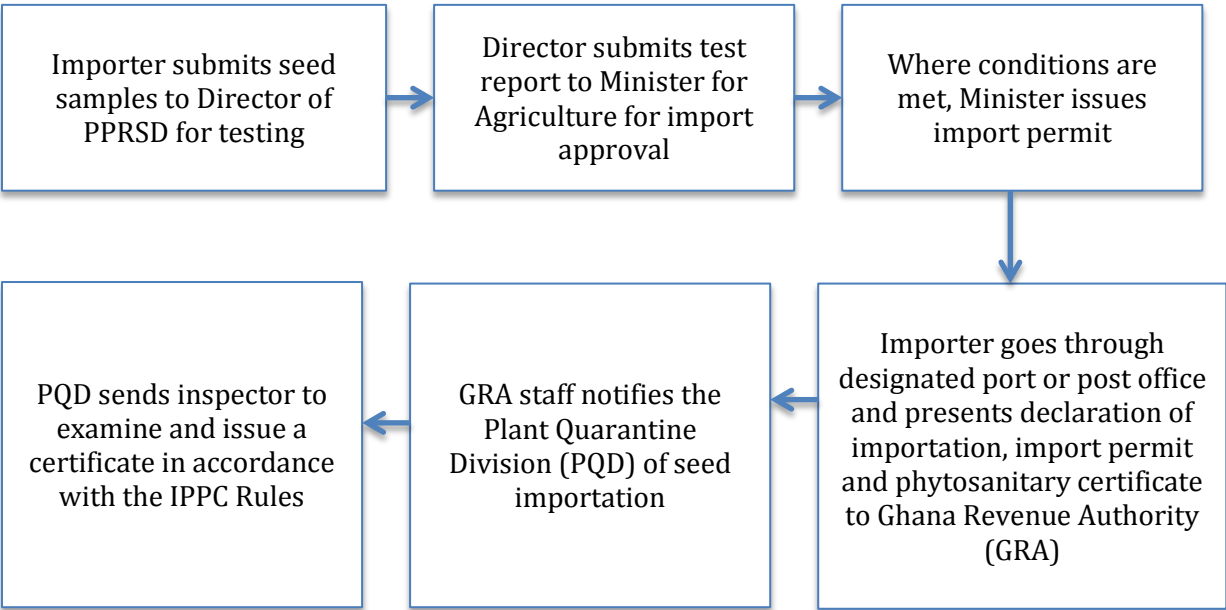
Importer submits seed samples to Director of PPRSD for testing

Director submits test report to Minister for Agriculture for import approval

Where conditions are met, Minister issues import permit

Importer goes through designated port or post office and presents declaration of importation, import permit and phytosanitary certificate to Ghana Revenue Authority (GRA)

GRA staff notifies the Plant Quarantine Division (PQD) of seed importation

PQD sends inspector to examine and issue a certificate in accordance with the IPPC Rules